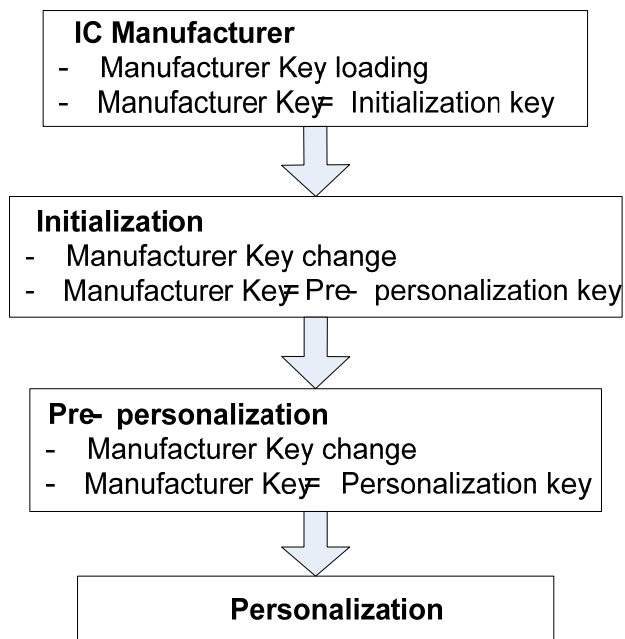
**IC Manufacturer**
- Manufacturer Key loading
- Manufacturer Key= Initialization key

**Initialization**
- Manufacturer Key change
- Manufacturer Key= Pre- personalization key

**Pre- personalization**
- Manufacturer Key change
- Manufacturer Key= Personalization key

**Personalization**